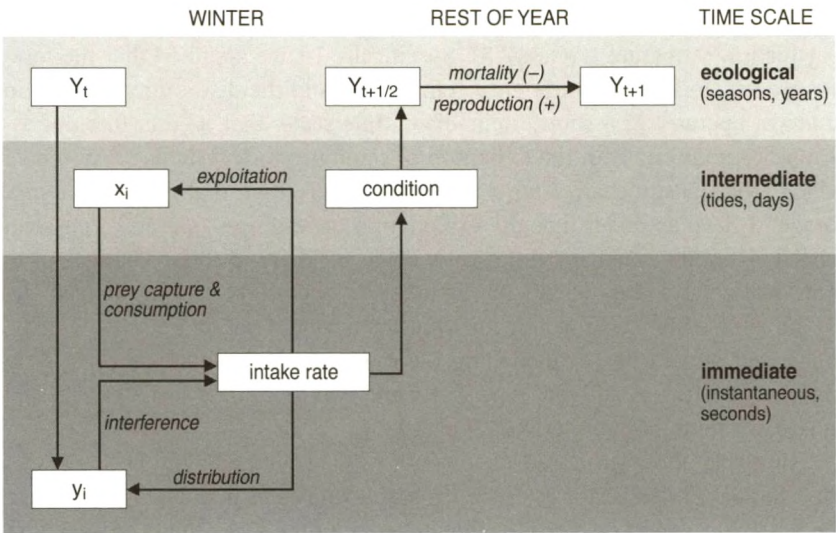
WINTER

REST OF YEAR

TIME SCALE

$Y_t$

$Y_{t+1/2}$

mortality (–)

reproduction (+)

$Y_{t+1}$

ecological (seasons, years)

$x_i$

exploitation

condition

intermediate (tides, days)

prey capture & consumption

intake rate

immediate (instantaneous, seconds)

interference

$y_i$

distribution